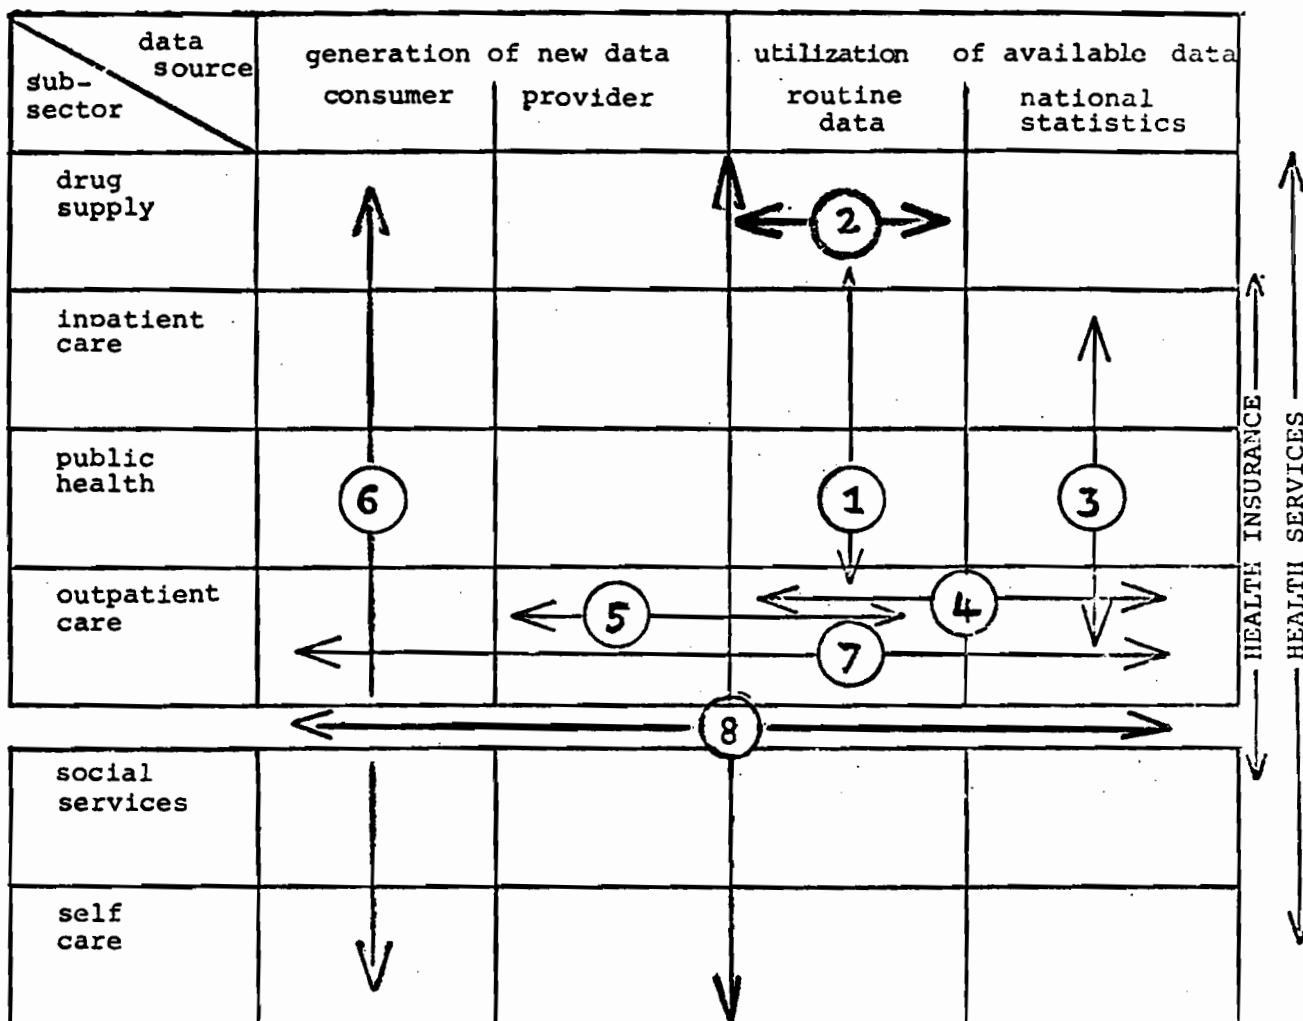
| data source / sub-sector | generation of new data: consumer | generation of new data: provider | utilization of available data: routine data | utilization of available data: national statistics |
|---|---|---|---|---|
| drug supply | | | 2 | |
| inpatient care | | | | |
| public health | 6 | | 1 | 3 |
| outpatient care | | 5 | 7 | 4 |
| | | 8 | | |
| social services | | | | |
| self care | | | | |

HEALTH INSURANCE

HEALTH SERVICES